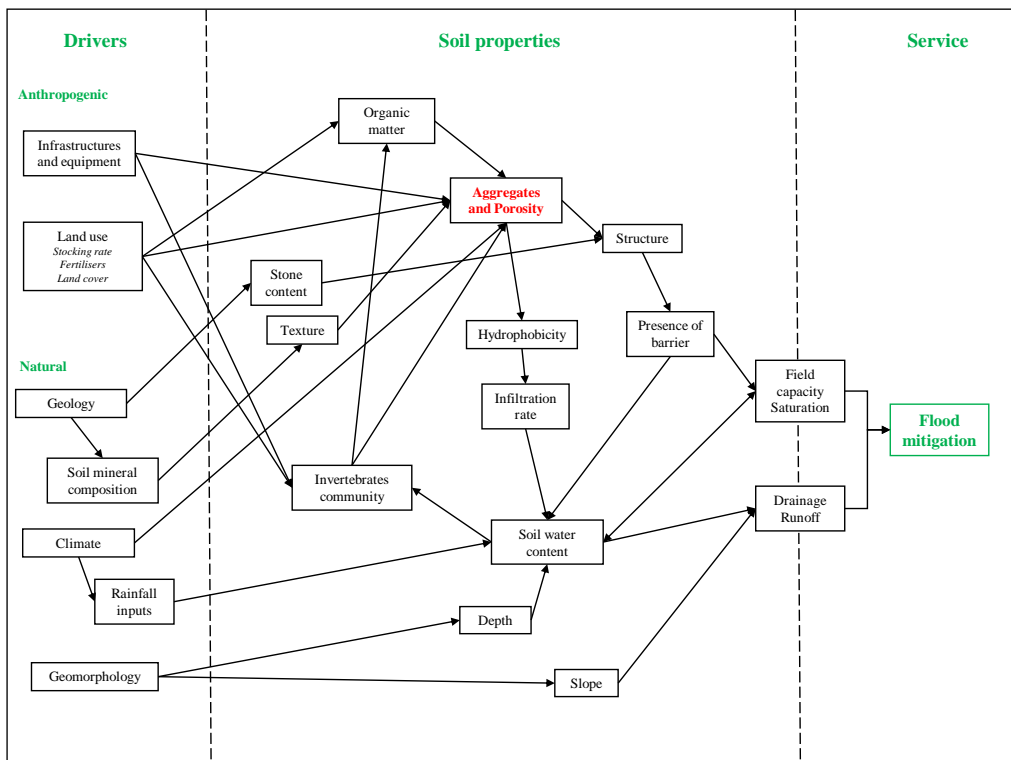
Drivers

Soil properties

Service

Anthropogenic

Infrastructures and equipment

Land use
Stocking rate
Fertilisers
Land cover

Natural

Geology

Soil mineral composition

Climate

Rainfall inputs

Geomorphology

Organic matter

Aggregates and Porosity

Stone content

Texture

Structure

Hydrophobicity

Infiltration rate

Presence of barrier

Invertebrates community

Soil water content

Depth

Slope

Field capacity Saturation

Drainage Runoff

Flood mitigation